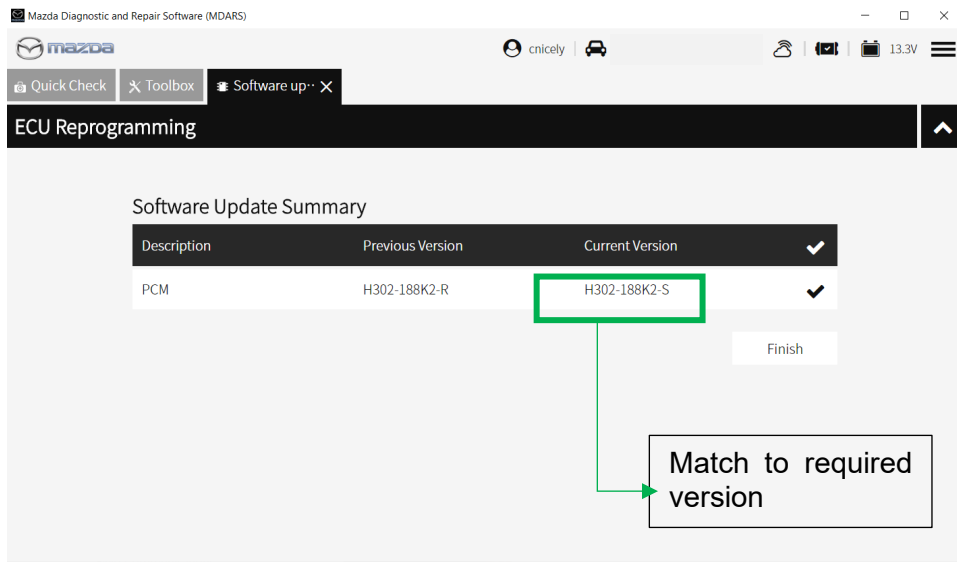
Mazda Diagnostic and Repair Software (MDARS)

mazda

cnicely

13.3V

Quick Check

Toolbox

Software up··

ECU Reprogramming

Software Update Summary

| Description | Previous Version | Current Version | ✔ |
|---|---|---|---|
| PCM | H302-188K2-R | H302-188K2-S | ✔ |

Finish

Match to required version